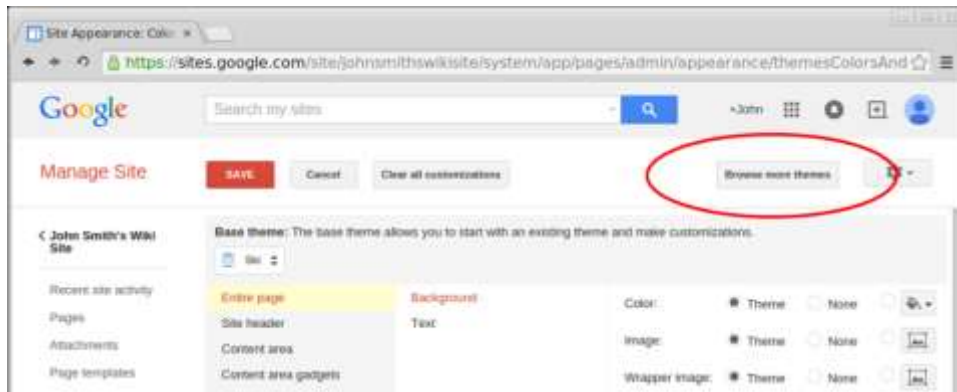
Site Appearance: Colo ×

https://sites.google.com/site/johnsmithswikisite/system/app/pages/admin/appearance/themesColorsAnd

Google

Search my sites

+John

Manage Site

SAVE

Cancel

Clear all customizations

Browse more themes

< John Smith's Wiki Site

Recent site activity

Pages

Attachments

Page templates

Base theme: The base theme allows you to start with an existing theme and make customizations.

tile

Entire page

Site header

Content area

Content area gadgets

Background

Text

Color:

Theme

None

Image:

Theme

None

Wrapper image:

Theme

None